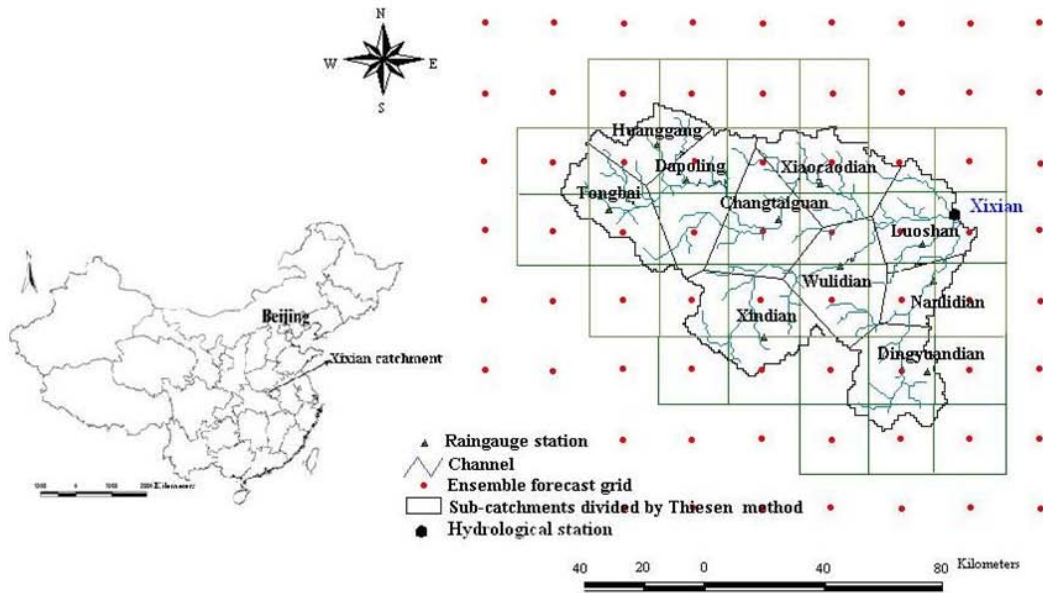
N
W
E
S

Huanggang
Dapoling
Xiaocaodian
Tongbai
Changtaiguan
Xixian
Luoshan
Wulidian
Nanlidian
Xindian
Dingyuandian

Beijing
Xixian catchment

1000 0 1000 2000 Kilometers

Raingauge station
Channel
Ensemble forecast grid
Sub-catchments divided by Thiesen method
Hydrological station

40 20 0 40 80 Kilometers